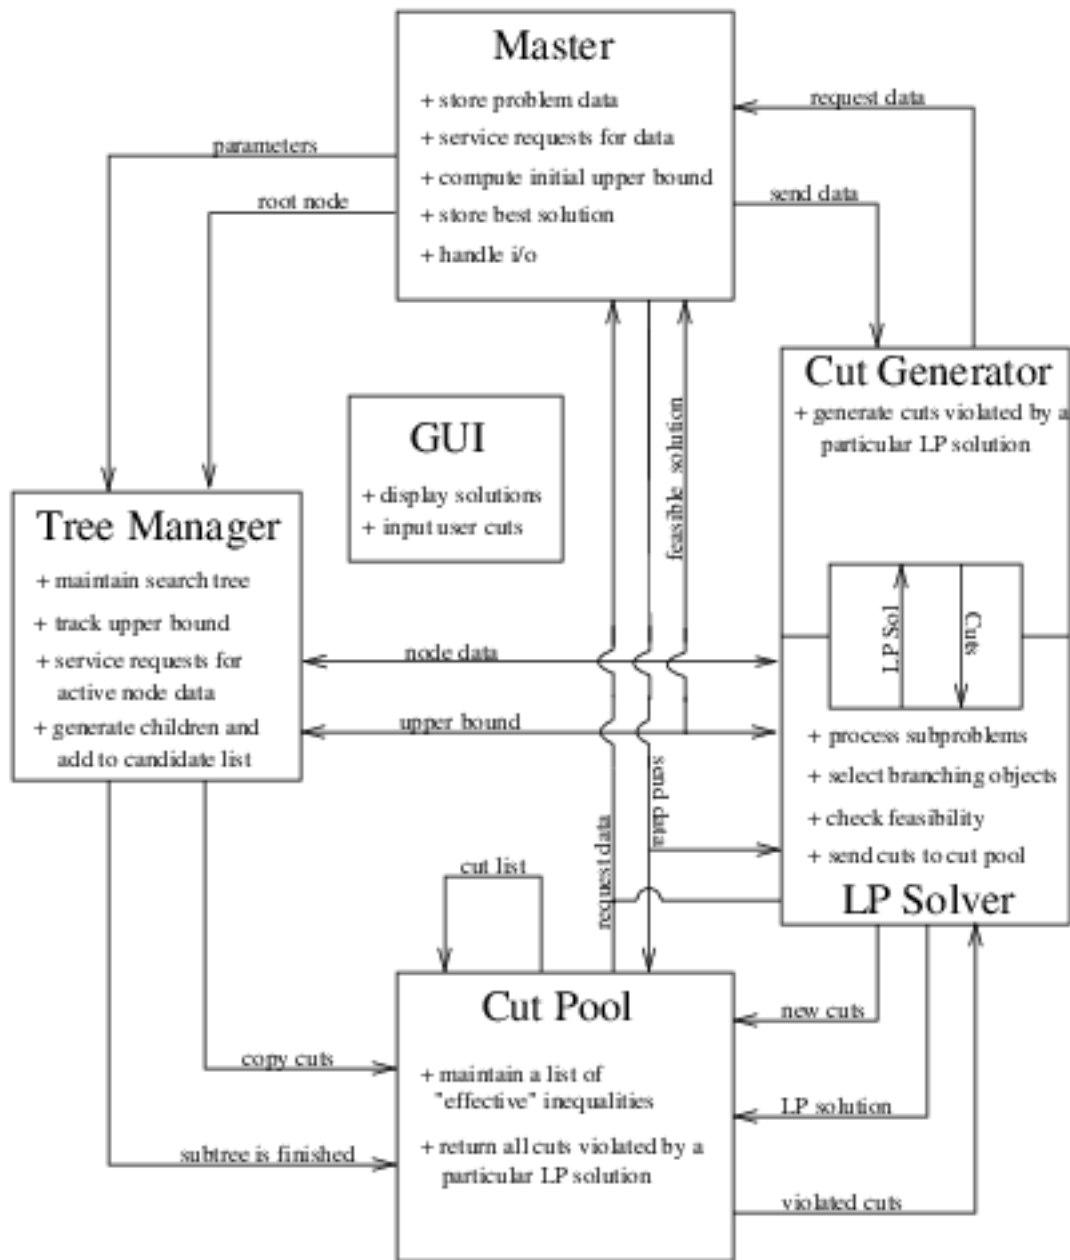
Master
+ store problem data
+ service requests for data
+ compute initial upper bound
+ store best solution
+ handle i/o

request data
parameters
root node
send data

Cut Generator
+ generate cuts violated by a particular LP solution

GUI
+ display solutions
+ input user cuts

feasible solution

Tree Manager
+ maintain search tree
+ track upper bound
+ service requests for active node data
+ generate children and add to candidate list

LP Sol
Cuts

node data
upper bound

+ process subproblems
+ select branching objects
+ check feasibility
+ send cuts to cut pool
LP Solver

send data
request data
cut list

Cut Pool
+ maintain a list of "effective" inequalities
+ return all cuts violated by a particular LP solution

new cuts
copy cuts
LP solution
subtree is finished
violated cuts